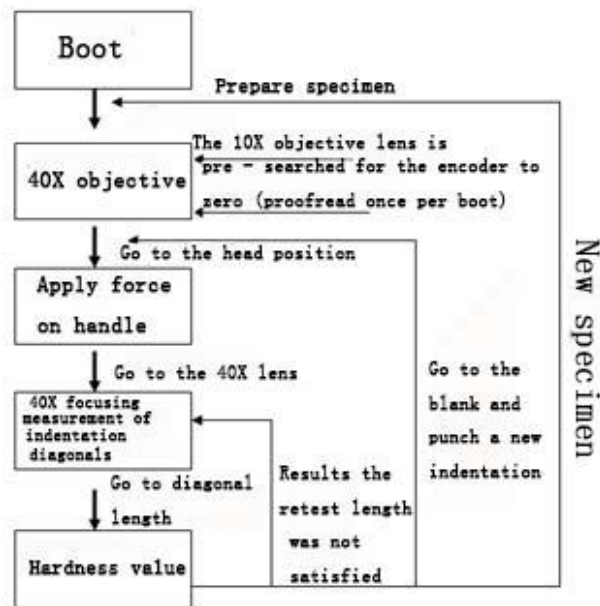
Boot

Prepare specimen

40X objective

The 10X objective lens is pre - searched for the encoder to zero (proofread once per boot)

Go to the head position

Apply force on handle

Go to the 40X lens

40X focusing measurement of indentation diagonals

Go to diagonal length

Hardness value

Results the retest length was not satisfied

Go to the blank and punch a new indentation

New specimen